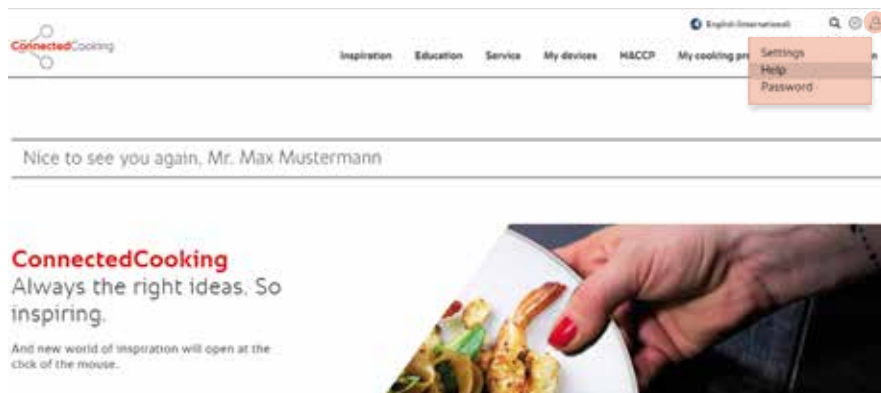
ConnectedCooking

English (International)

Inspiration Education Service My devices HACCP My cooking pr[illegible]

Settings
Help
Password

Nice to see you again, Mr. Max Mustermann

ConnectedCooking
Always the right ideas. So inspiring.

And new world of inspiration will open at the click of the mouse.